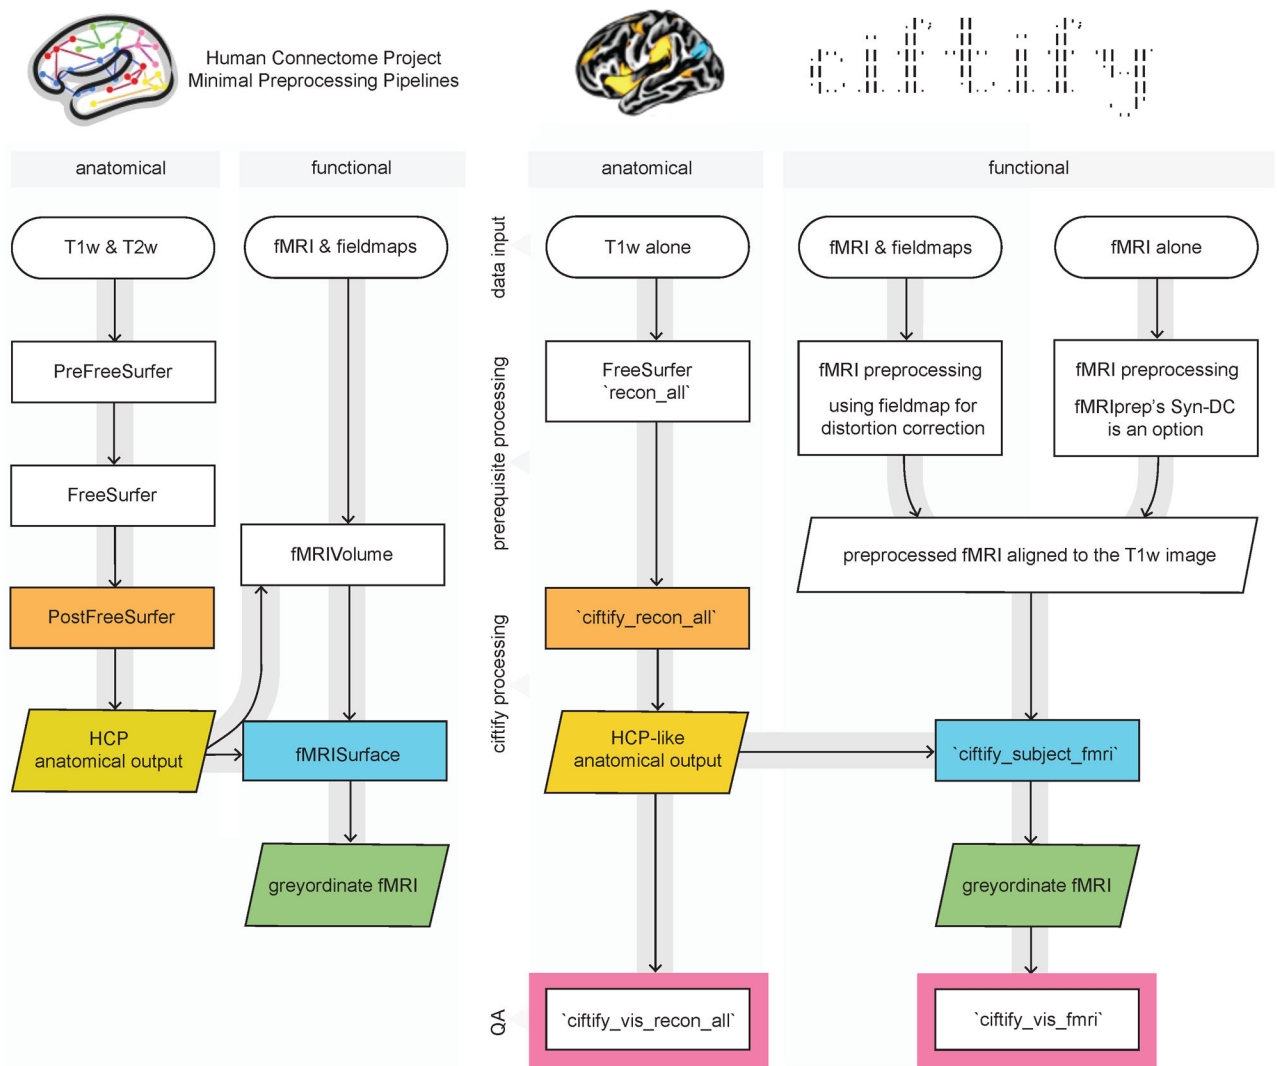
Human Connectome Project
Minimal Preprocessing Pipelines

ciftify

anatomical

functional

T1w & T2w

fMRI & fieldmaps

PreFreeSurfer

FreeSurfer

fMRIVolume

PostFreeSurfer

HCP anatomical output

fMRISurface

greyordinate fMRI

data input

prerequisite processing

ciftify processing

QA

anatomical

functional

T1w alone

fMRI & fieldmaps

fMRI alone

FreeSurfer `recon_all`

fMRI preprocessing

using fieldmap for distortion correction

fMRI preprocessing

fMRIprep's Syn-DC is an option

preprocessed fMRI aligned to the T1w image

`ciftify_recon_all`

HCP-like anatomical output

`ciftify_subject_fmri`

greyordinate fMRI

`ciftify_vis_recon_all`

`ciftify_vis_fmri`